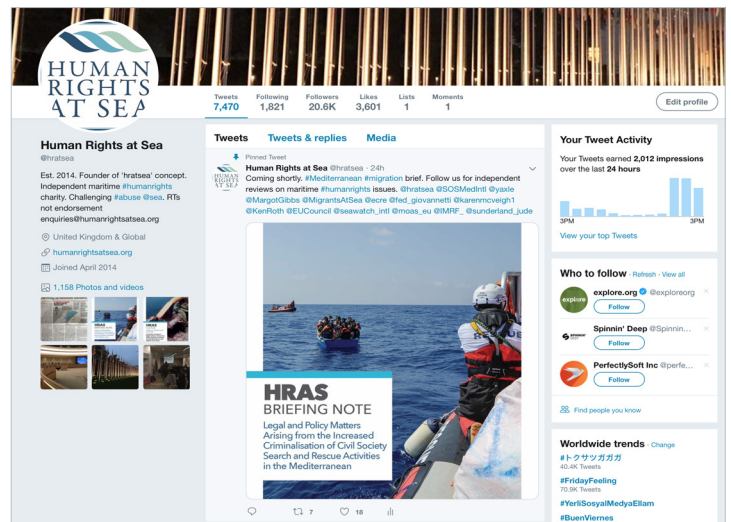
HUMAN RIGHTS AT SEA

| Tweets | Following | Followers | Likes | Lists | Moments |
|---|---|---|---|---|---|
| 7,470 | 1,821 | 20.6K | 3,601 | 1 | 1 |

Edit profile

Human Rights at Sea
@hratsea

Est. 2014. Founder of 'hratsea' concept. Independent maritime #humanrights charity. Challenging #abuse @sea. RTs not endorsement enquiries@humanrightsatsea.org

United Kingdom & Global
humanrightsatsea.org
Joined April 2014

1,158 Photos and videos

Tweets    Tweets & replies    Media

Pinned Tweet
Human Rights at Sea @hratsea · 24h
Coming shortly. #Mediterranean #migration brief. Follow us for independent reviews on maritime #humanrights issues. @hratsea @SOSMedIntl @yaxle @MargotGibbs @MigrantsAtSea @ecre @fed_giovannetti @karenmcveigh1 @KenRoth @EUCouncil @seawatch_intl @moas_eu @IMRF_ @sunderland_jude

HRAS
BRIEFING NOTE
Legal and Policy Matters Arising from the Increased Criminalisation of Civil Society Search and Rescue Activities in the Mediterranean

7    18

Your Tweet Activity
Your Tweets earned 2,012 impressions over the last 24 hours
3PM    3PM
View your top Tweets

Who to follow · Refresh · View all
explore.org @exploreorg
Follow
Spinnin' Deep @Spinnin...
Follow
PerfectlySoft Inc @perfe...
Follow
Find people you know

Worldwide trends · Change
#トクサツガガガ
40.4K Tweets
#FridayFeeling
70.9K Tweets
#YerliSosyalMedyaEllam
#BuenViernes